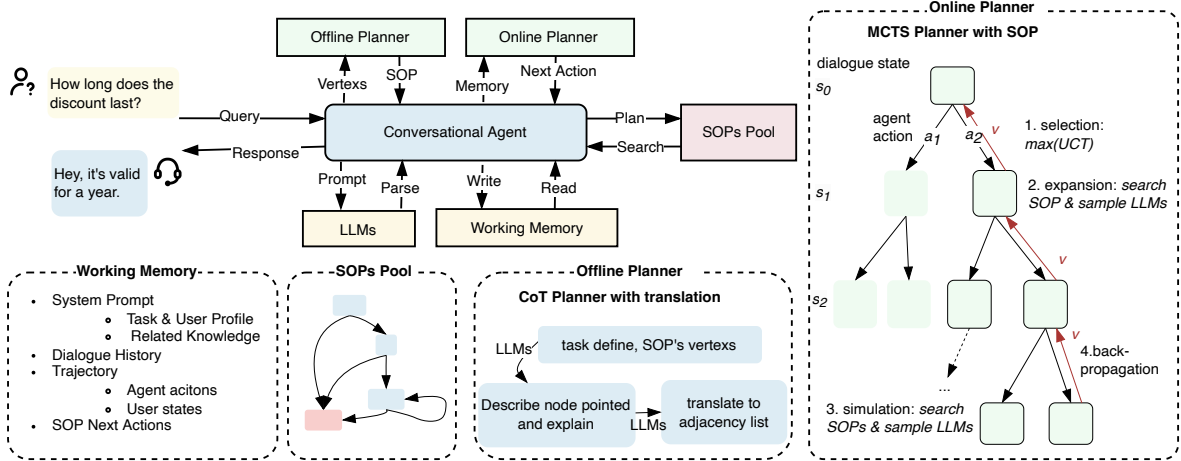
Offline Planner

Online Planner

Vertexs

SOP

Memory

Next Action

How long does the discount last?

Query

Conversational Agent

Plan

SOPs Pool

Response

Search

Hey, it's valid for a year.

Prompt

Parse

Write

Read

LLMs

Working Memory

Online Planner

MCTS Planner with SOP

dialogue state

$s_0$

agent action

$a_1$

$a_2$

$v$

1. selection: $max(UCT)$

$s_1$

2. expansion: search SOP & sample LLMs

$s_2$

$v$

$v$

4.back-propagation

...

3. simulation: search SOPs & sample LLMs

Working Memory

- System Prompt
  - Task & User Profile
  - Related Knowledge
- Dialogue History
- Trajectory
  - Agent acitons
  - User states
- SOP Next Actions

SOPs Pool

Offline Planner

CoT Planner with translation

LLMs

task define, SOP's vertexs

Describe node pointed and explain

LLMs

translate to adjacency list